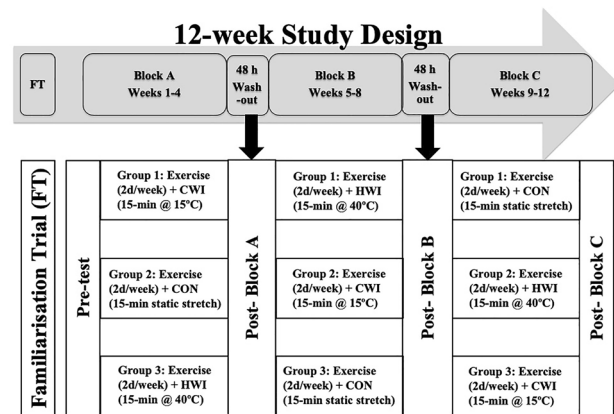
12-week Study Design

FT

Block A
Weeks 1-4

48 h
Wash
-out

Block B
Weeks 5-8

48 h
Wash-
out

Block C
Weeks 9-12

Familiarisation Trial (FT)

Pre-test

Group 1: Exercise (2d/week) + CWI (15-min @ 15°C)

Group 2: Exercise (2d/week) + CON (15-min static stretch)

Group 3: Exercise (2d/week) + HWI (15-min @ 40°C)

Post- Block A

Group 1: Exercise (2d/week) + HWI (15-min @ 40°C)

Group 2: Exercise (2d/week) + CWI (15-min @ 15°C)

Group 3: Exercise (2d/week) + CON (15-min static stretch)

Post- Block B

Group 1: Exercise (2d/week) + CON (15-min static stretch)

Group 2: Exercise (2d/week) + HWI (15-min @ 40°C)

Group 3: Exercise (2d/week) + CWI (15-min @ 15°C)

Post- Block C